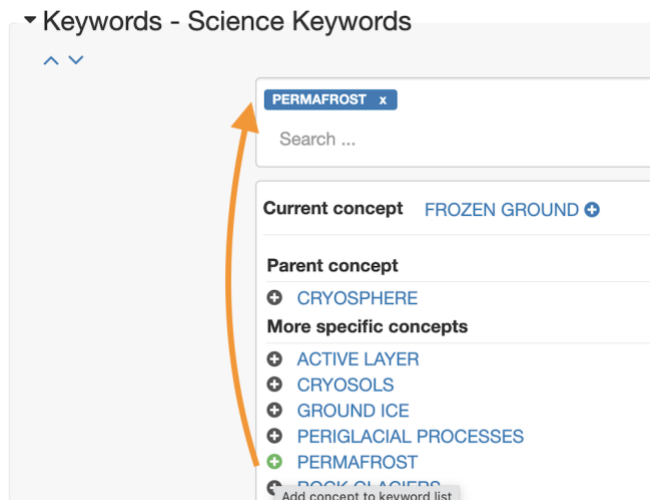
Keywords - Science Keywords

PERMAFROST x

Search ...

Current concept FROZEN GROUND

Parent concept

CRYOSPHERE

More specific concepts

ACTIVE LAYER

CRYOSOLS

GROUND ICE

PERIGLACIAL PROCESSES

PERMAFROST

ROCK GLACIERS

Add concept to keyword list